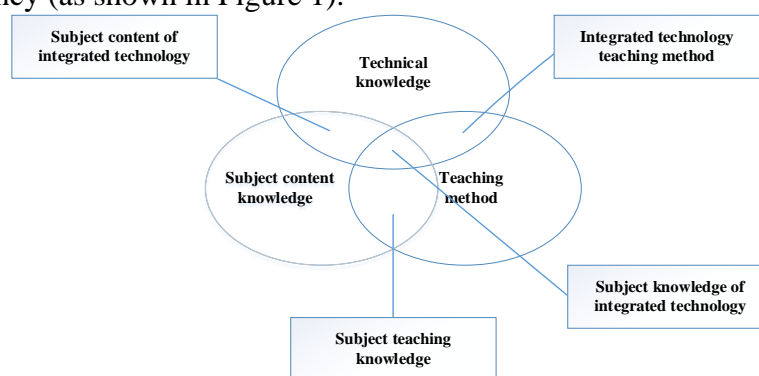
cy (as shown in Figure 1).

Subject content of integrated technology

Technical knowledge

Integrated technology teaching method

Subject content knowledge

Teaching method

Subject knowledge of integrated technology

Subject teaching knowledge